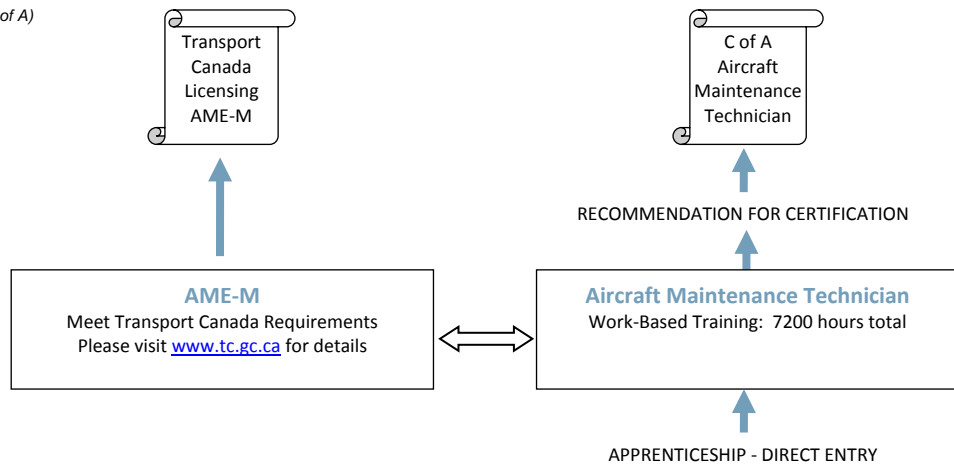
of A)

Transport Canada Licensing AME-M

C of A Aircraft Maintenance Technician

RECOMMENDATION FOR CERTIFICATION

AME-M
Meet Transport Canada Requirements
Please visit www.tc.gc.ca for details

Aircraft Maintenance Technician
Work-Based Training: 7200 hours total

APPRENTICESHIP - DIRECT ENTRY